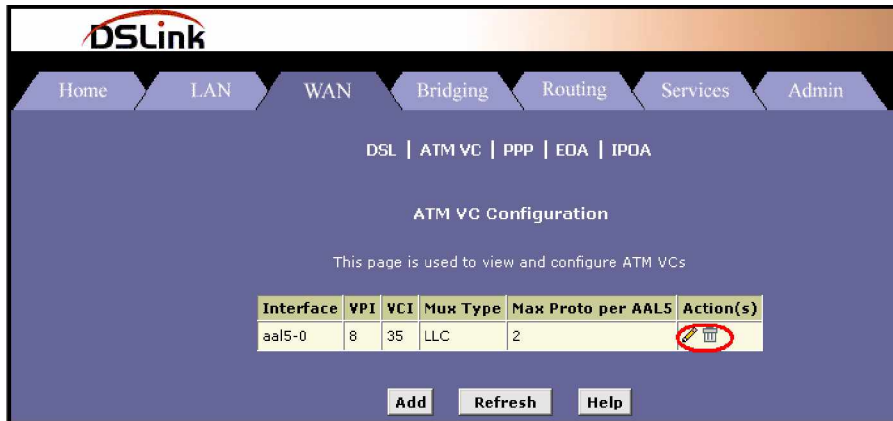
DSLink

Home LAN WAN Bridging Routing Services Admin

DSL | ATM VC | PPP | EOA | IPOA

ATM VC Configuration

This page is used to view and configure ATM VCs

| Interface | VPI | VCI | Mux Type | Max Proto per AAL5 | Action(s) |
|---|---|---|---|---|---|
| aal5-0 | 8 | 35 | LLC | 2 | |

Add Refresh Help